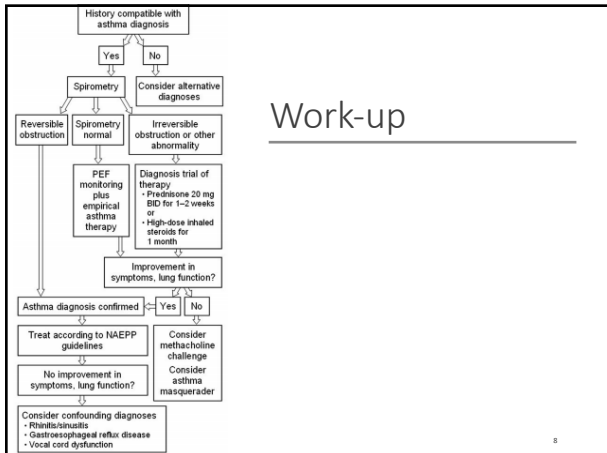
History compatible with asthma diagnosis

Yes

No

Consider alternative diagnoses

Spirometry

Reversible obstruction

Spirometry normal

Irreversible obstruction or other abnormality

PEF monitoring plus empirical asthma therapy

Diagnosis trial of therapy
• Prednisone 20 mg BID for 1–2 weeks or
• High-dose inhaled steroids for 1 month

Improvement in symptoms, lung function?

Asthma diagnosis confirmed

Yes

No

Treat according to NAEPP guidelines

Consider methacholine challenge

Consider asthma masquerader

No improvement in symptoms, lung function?

Consider confounding diagnoses
• Rhinitis/sinusitis
• Gastroesophageal reflux disease
• Vocal cord dysfunction

Work-up

8